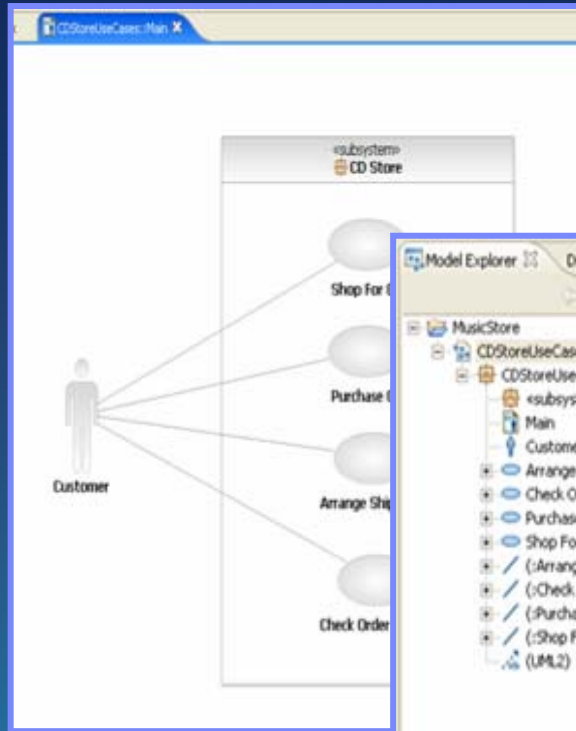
CDStoreUseCases::Main X

«subsystem»
CD Store

Shop For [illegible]

Purchase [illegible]

Arrange Ship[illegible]

Check Order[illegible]

Customer

Model Explorer ⨯ D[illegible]

MusicStore
CDStoreUseCase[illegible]
CDStoreUse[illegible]
«subsys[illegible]
Main
Custome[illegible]
Arrange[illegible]
Check O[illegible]
Purchas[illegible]
Shop Fo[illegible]
(:Arrang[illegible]
(:Check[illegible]
(:Purcha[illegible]
(:Shop F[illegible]
(UML2)